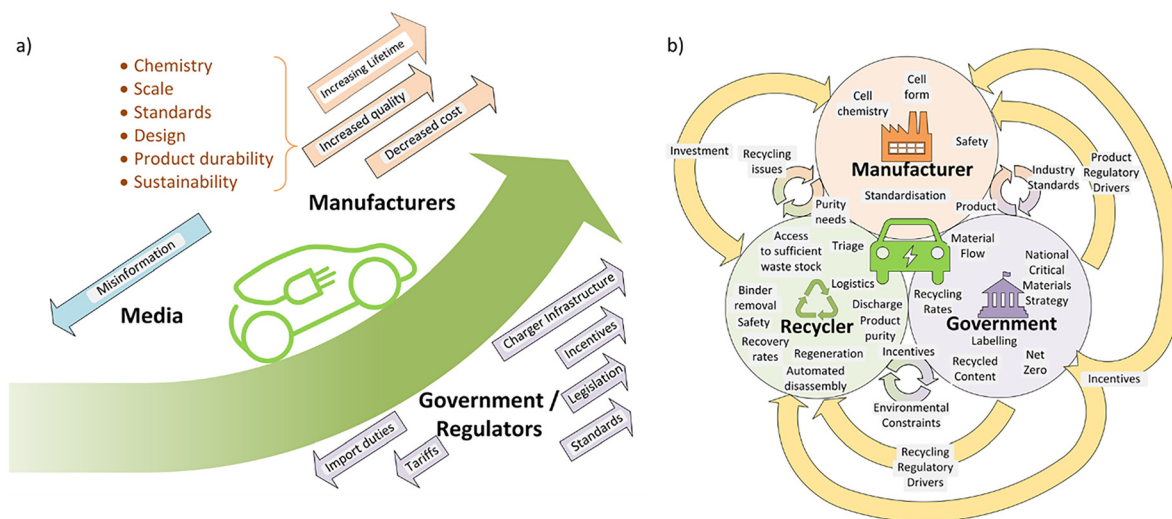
a)

• Chemistry
• Scale
• Standards
• Design
• Product durability
• Sustainability

Increasing Lifetime
Increased quality
Decreased cost

Manufacturers

Misinformation

Media

Charger Infrastructure
Incentives
Legislation
Standards

Government / Regulators

Import duties
Tariffs

b)

Cell chemistry
Cell form
Safety
Manufacturer
Standardisation

Investment
Recycling issues
Purity needs
Triage
Product
Industry Standards
Product Regulatory Drivers

Access to sufficient waste stock
Logistics
Binder removal
Safety
Recovery rates
Recycler
Discharge
Product purity
Regeneration
Automated disassembly

Material Flow
National Critical Materials Strategy
Recycling Rates
Government
Labelling
Recycled Content
Net Zero

Incentives
Environmental Constraints
Incentives
Recycling Regulatory Drivers